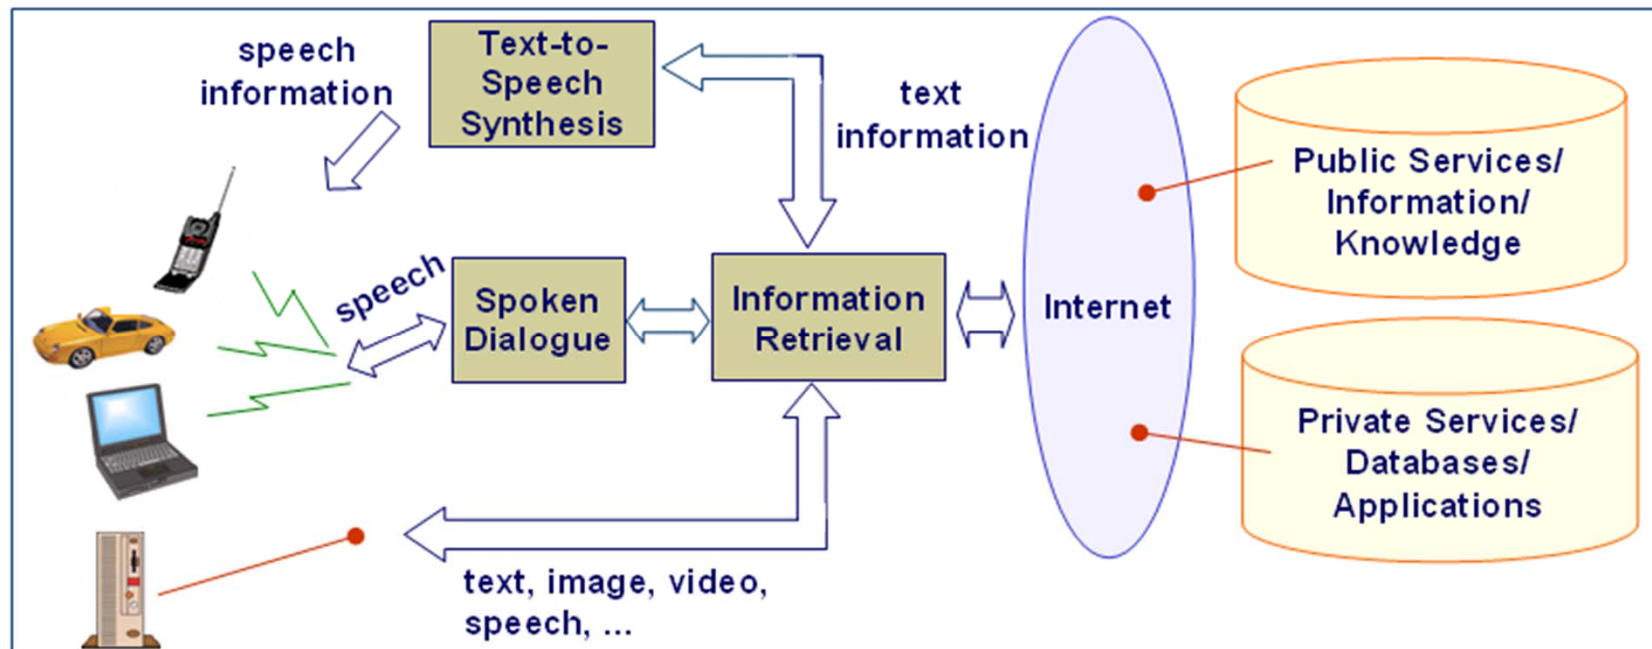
speech information

Text-to-Speech Synthesis

text information

Public Services/ Information/ Knowledge

speech

Spoken Dialogue

Information Retrieval

Internet

Private Services/ Databases/ Applications

text, image, video, speech, ...